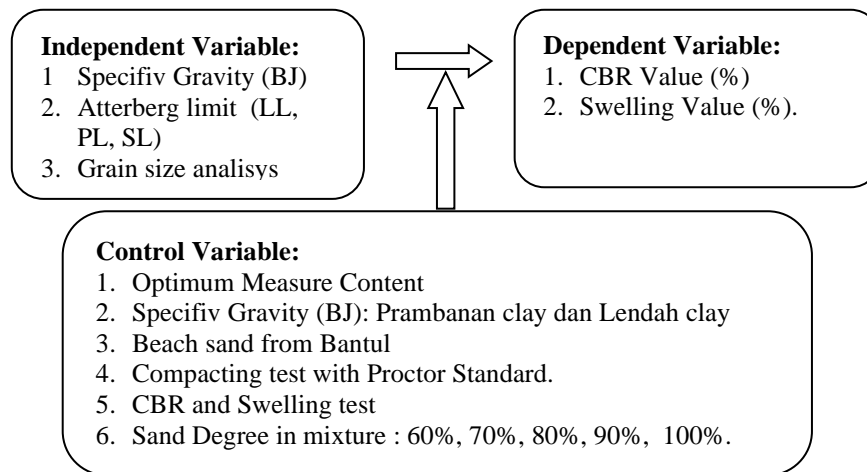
**Independent Variable:**
1 Specifiv Gravity (BJ)
2. Atterberg limit (LL, PL, SL)
3. Grain size analisys

**Dependent Variable:**
1. CBR Value (%)
2. Swelling Value (%).

**Control Variable:**
1. Optimum Measure Content
2. Specifiv Gravity (BJ): Prambanan clay dan Lendah clay
3. Beach sand from Bantul
4. Compacting test with Proctor Standard.
5. CBR and Swelling test
6. Sand Degree in mixture : 60%, 70%, 80%, 90%, 100%.